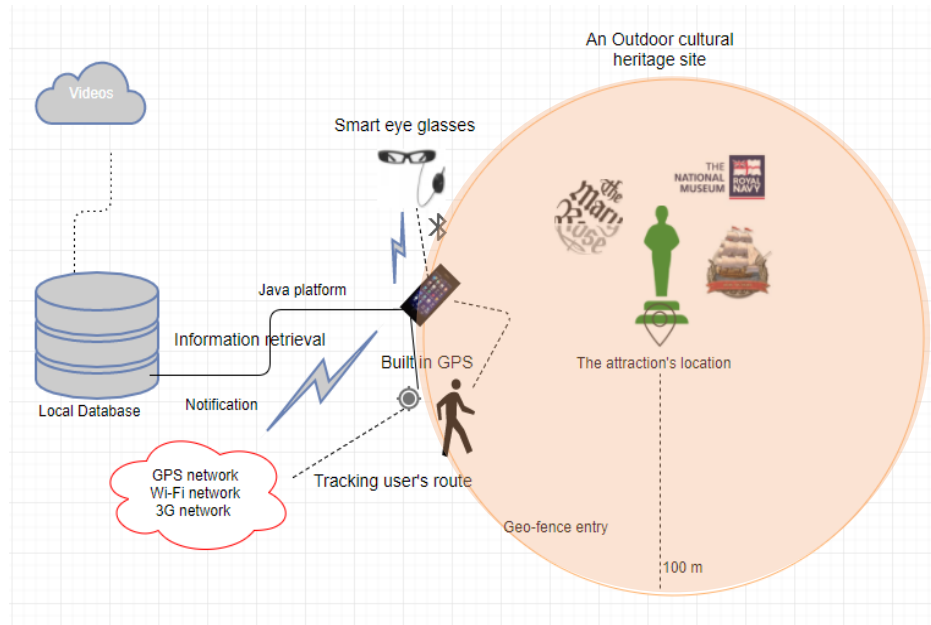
An Outdoor cultural heritage site

Videos

Smart eye glasses

THE NATIONAL MUSEUM ROYAL NAVY

The Mary Rose

Java platform

Information retrieval

Built in GPS

The attraction's location

Local Database

Notification

GPS network
Wi-Fi network
3G network

Tracking user's route

Geo-fence entry

100 m